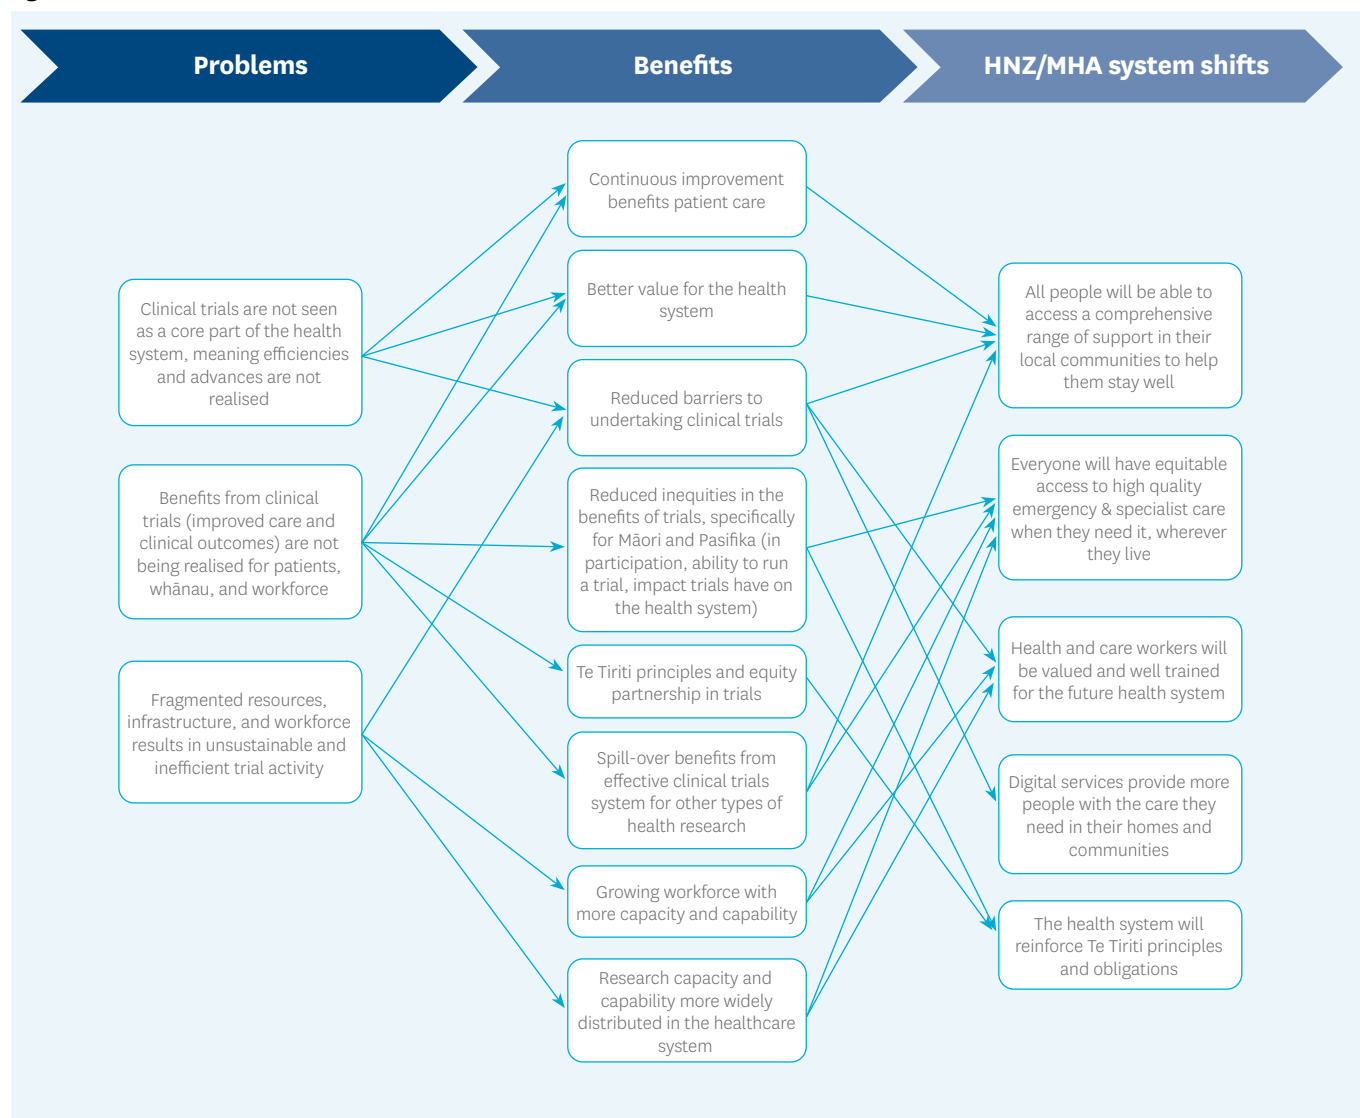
Problems

Benefits

HNZ/MHA system shifts

Clinical trials are not seen as a core part of the health system, meaning efficiencies and advances are not realised

Benefits from clinical trials (improved care and clinical outcomes) are not being realised for patients, whānau, and workforce

Fragmented resources, infrastructure, and workforce results in unsustainable and inefficient trial activity

Continuous improvement benefits patient care

Better value for the health system

Reduced barriers to undertaking clinical trials

Reduced inequities in the benefits of trials, specifically for Māori and Pasifika (in participation, ability to run a trial, impact trials have on the health system)

Te Tiriti principles and equity partnership in trials

Spill-over benefits from effective clinical trials system for other types of health research

Growing workforce with more capacity and capability

Research capacity and capability more widely distributed in the healthcare system

All people will be able to access a comprehensive range of support in their local communities to help them stay well

Everyone will have equitable access to high quality emergency & specialist care when they need it, wherever they live

Health and care workers will be valued and well trained for the future health system

Digital services provide more people with the care they need in their homes and communities

The health system will reinforce Te Tiriti principles and obligations